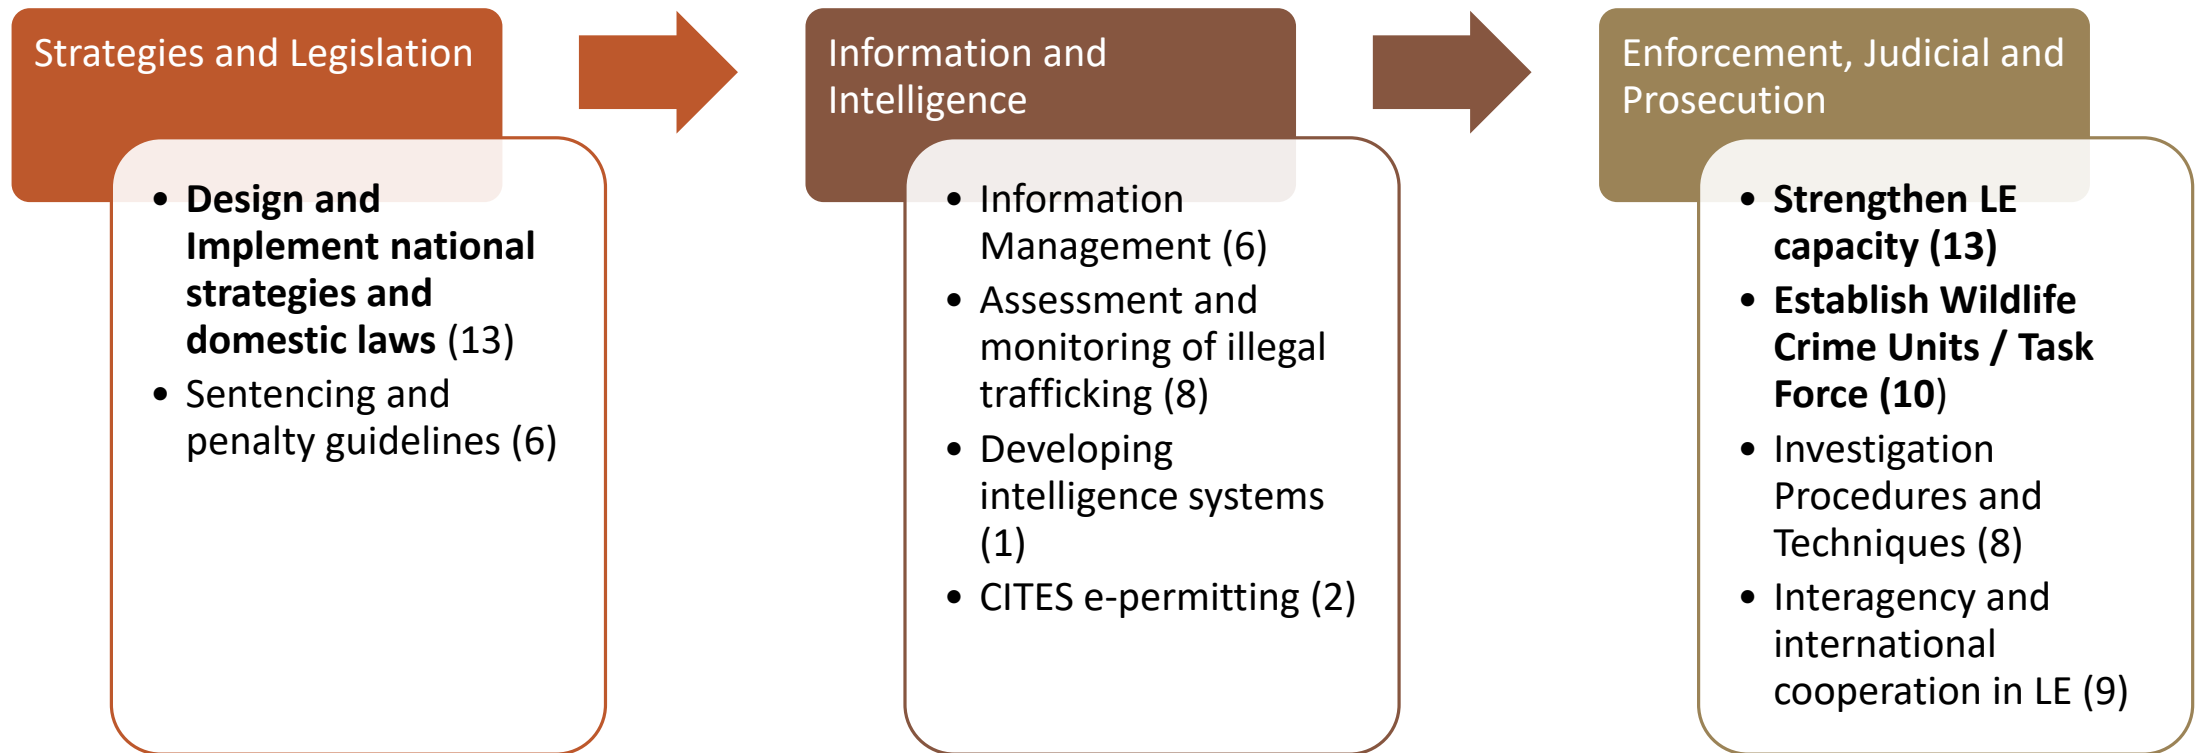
Strategies and Legislation

- **Design and Implement national strategies and domestic laws** (13)
- Sentencing and penalty guidelines (6)

Information and Intelligence

- Information Management (6)
- Assessment and monitoring of illegal trafficking (8)
- Developing intelligence systems (1)
- CITES e-permitting (2)

Enforcement, Judicial and Prosecution

- **Strengthen LE capacity (13)**
- **Establish Wildlife Crime Units / Task Force (10)**
- Investigation Procedures and Techniques (8)
- Interagency and international cooperation in LE (9)